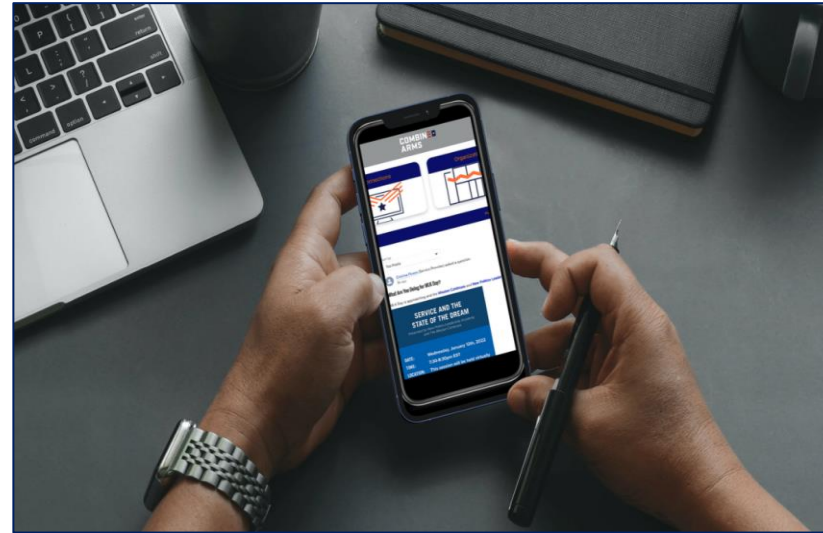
esc
return
shift
command
option

COMBINED ARMS
Organizations
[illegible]
What Are You Doing for MLK Day?
SERVICE AND THE STATE OF THE DREAM
DATE: Wednesday, January 18th, 2023
TIME: 7:30 & 9:30am EST
LOCATION: This session will be held virtually